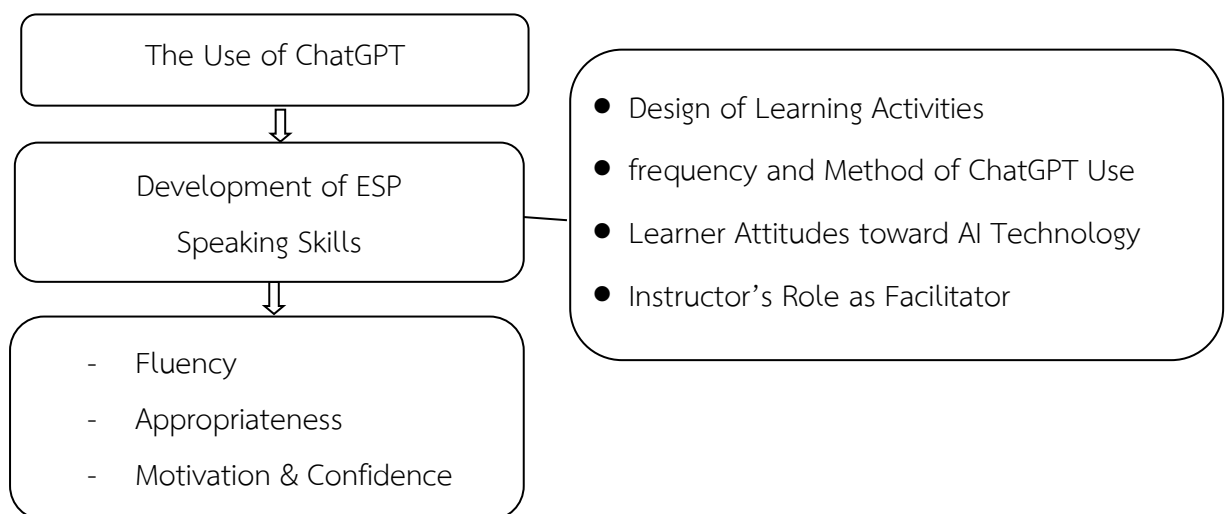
The Use of ChatGPT

Development of ESP Speaking Skills

- Fluency
- Appropriateness
- Motivation & Confidence

- Design of Learning Activities
- frequency and Method of ChatGPT Use
- Learner Attitudes toward AI Technology
- Instructor's Role as Facilitator